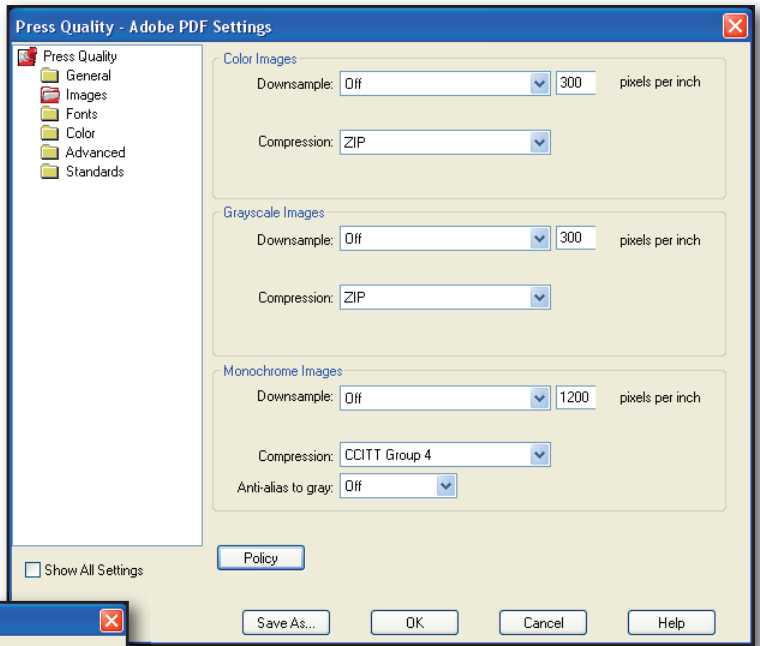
Press Quality - Adobe PDF Settings

Press Quality
General
Images
Fonts
Color
Advanced
Standards

Color Images
Downsample: Off 300 pixels per inch
Compression: ZIP

Grayscale Images
Downsample: Off 300 pixels per inch
Compression: ZIP

Monochrome Images
Downsample: Off 1200 pixels per inch
Compression: CCITT Group 4
Anti-alias to gray: Off

Policy

Show All Settings

Save As... OK Cancel Help